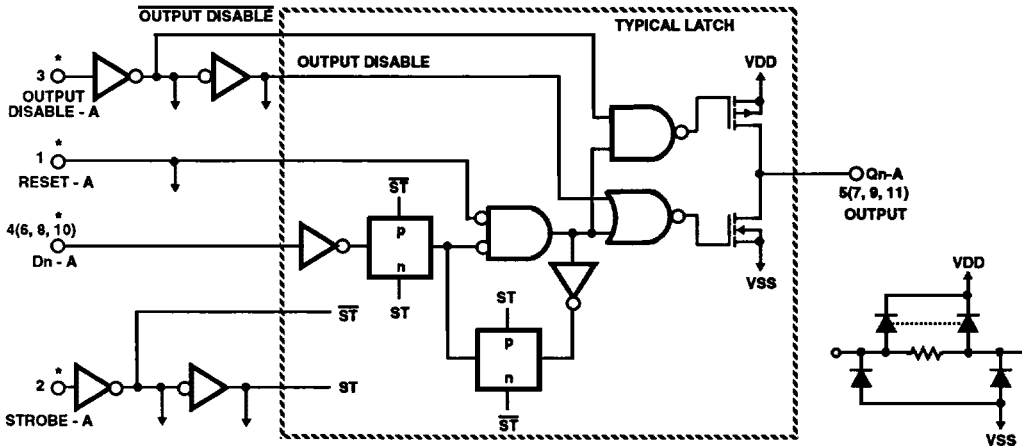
$\overline{\text{OUTPUT DISABLE}}$

TYPICAL LATCH

OUTPUT DISABLE

VDD

3 *

OUTPUT DISABLE - A

1 *

RESET - A

$\overline{\text{ST}}$

P

n

ST

Qn-A

5(7, 9, 11)

OUTPUT

4(6, 8, 10) *

Dn - A

VSS

ST

P

n

$\overline{\text{ST}}$

$\overline{\text{ST}}$

VDD

2 *

STROBE - A

ST

VSS